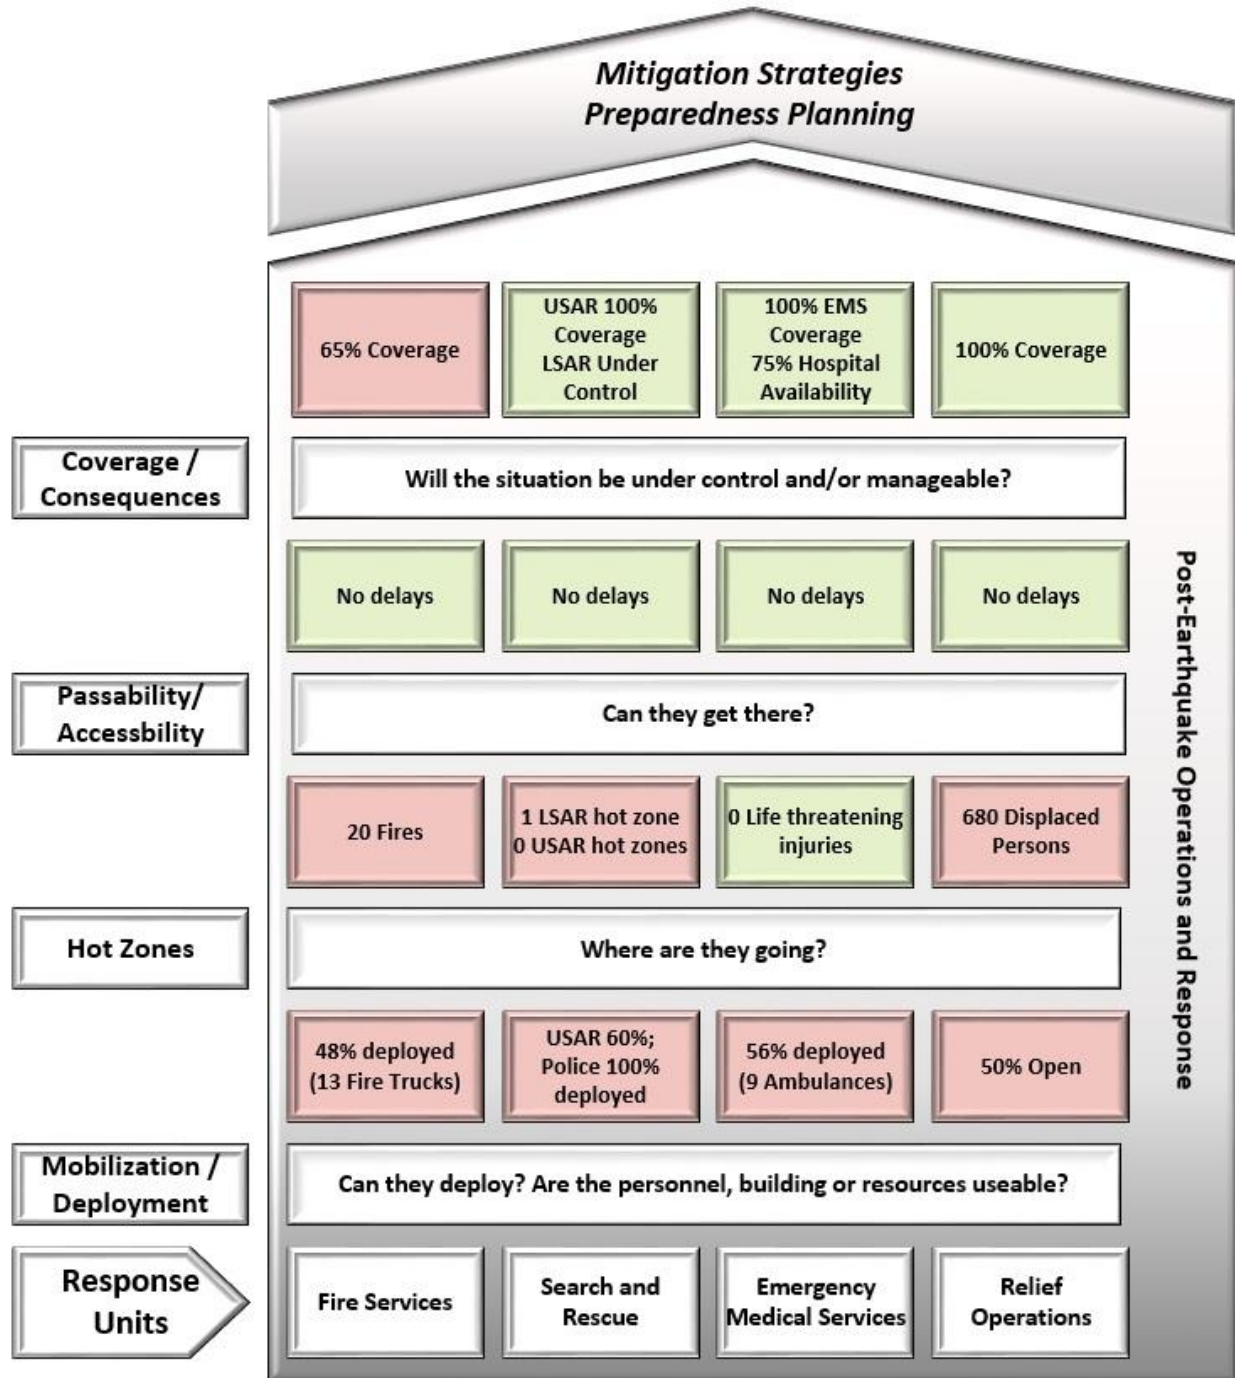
Mitigation Strategies
Preparedness Planning

65% Coverage

USAR 100% Coverage LSAR Under Control

100% EMS Coverage 75% Hospital Availability

100% Coverage

Coverage / Consequences

Will the situation be under control and/or manageable?

No delays

No delays

No delays

No delays

Passability/ Accessbility

Can they get there?

20 Fires

1 LSAR hot zone 0 USAR hot zones

0 Life threatening injuries

680 Displaced Persons

Hot Zones

Where are they going?

48% deployed (13 Fire Trucks)

USAR 60%; Police 100% deployed

56% deployed (9 Ambulances)

50% Open

Mobilization / Deployment

Can they deploy? Are the personnel, building or resources useable?

Response Units

Fire Services

Search and Rescue

Emergency Medical Services

Relief Operations

Post-Earthquake Operations and Response